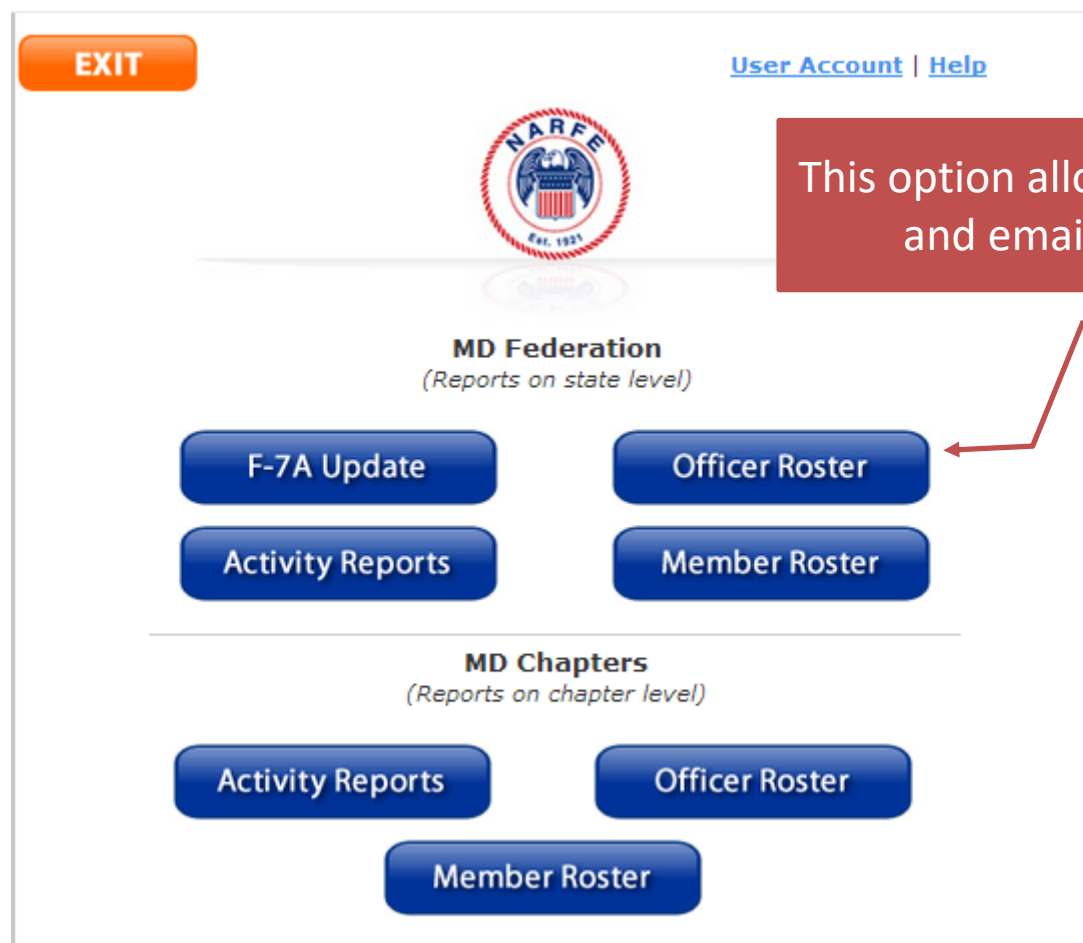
EXIT

User Account | Help

NARFE
Est. 1921

This option allo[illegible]
and emai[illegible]

MD Federation
(Reports on state level)

F-7A Update

Officer Roster

Activity Reports

Member Roster

MD Chapters
(Reports on chapter level)

Activity Reports

Officer Roster

Member Roster